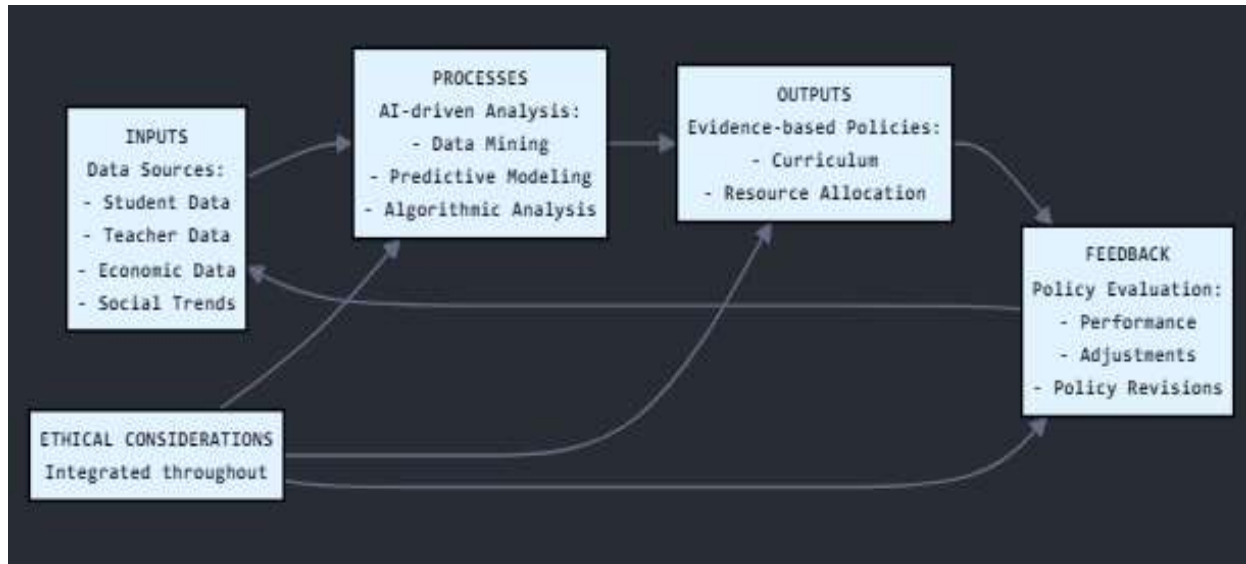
INPUTS
Data Sources:
- Student Data
- Teacher Data
- Economic Data
- Social Trends

PROCESSES
AI-driven Analysis:
- Data Mining
- Predictive Modeling
- Algorithmic Analysis

OUTPUTS
Evidence-based Policies:
- Curriculum
- Resource Allocation

FEEDBACK
Policy Evaluation:
- Performance
- Adjustments
- Policy Revisions

ETHICAL CONSIDERATIONS
Integrated throughout